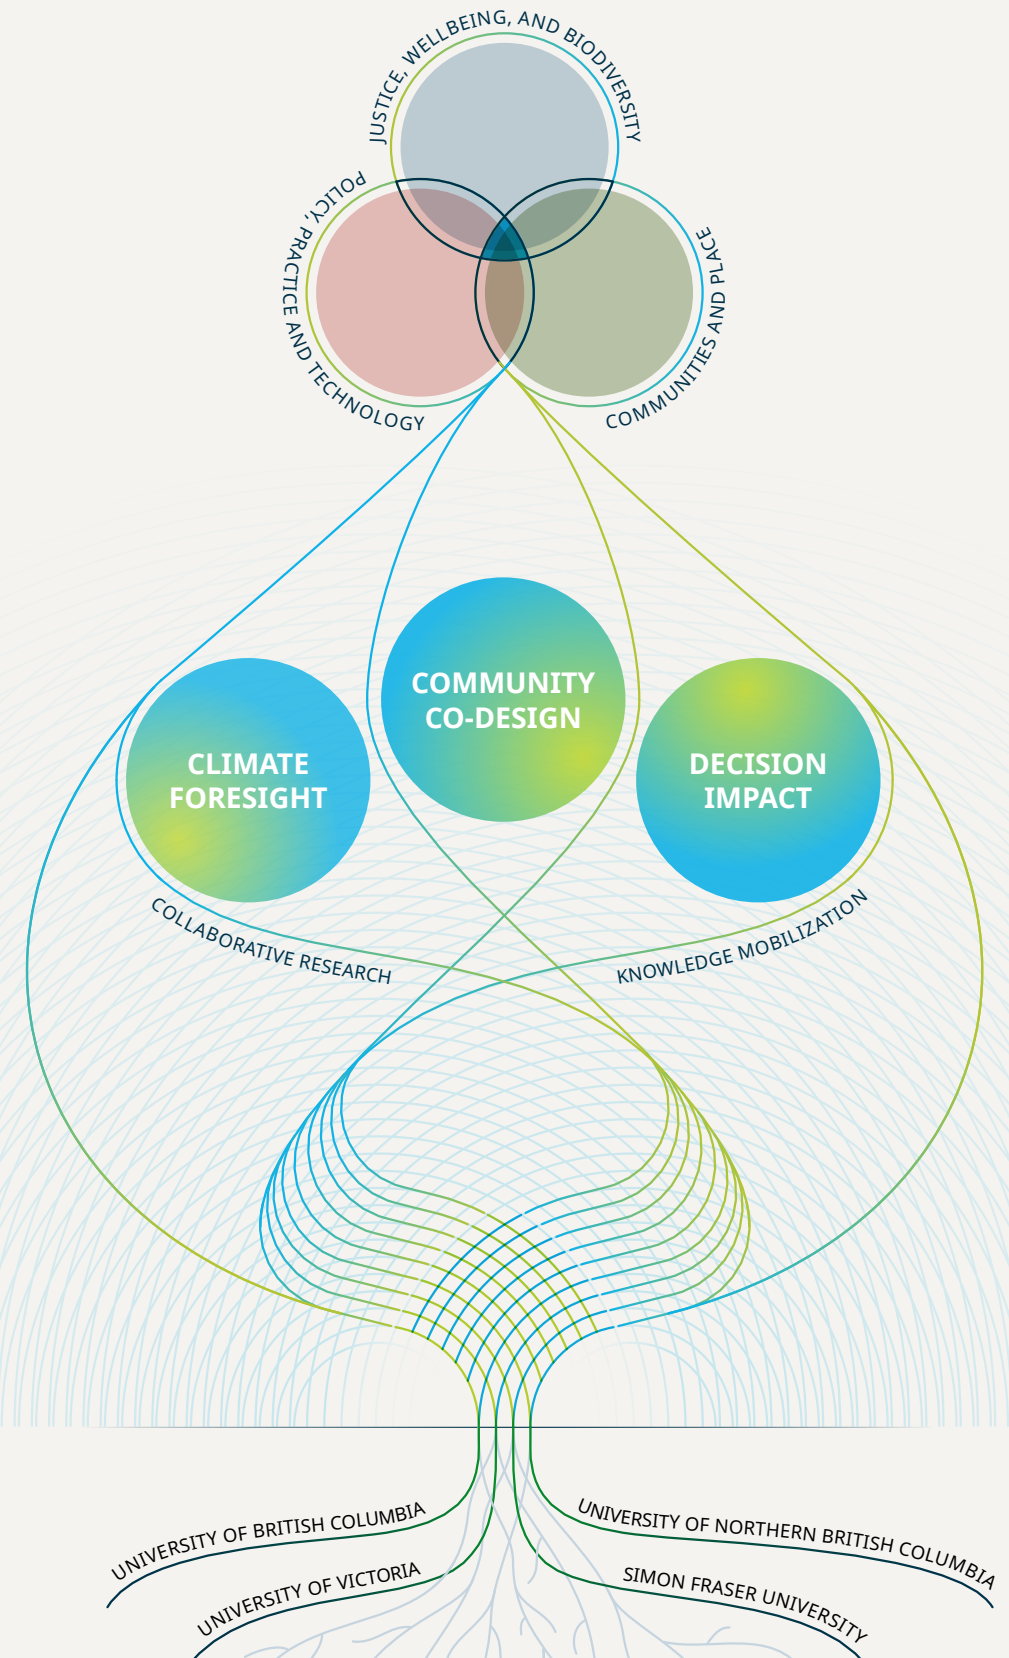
JUSTICE, WELLBEING, AND BIODIVERSITY

POLICY, PRACTICE AND TECHNOLOGY

COMMUNITIES AND PLACE

COMMUNITY CO-DESIGN

CLIMATE FORESIGHT

DECISION IMPACT

COLLABORATIVE RESEARCH

KNOWLEDGE MOBILIZATION

UNIVERSITY OF BRITISH COLUMBIA

UNIVERSITY OF VICTORIA

UNIVERSITY OF NORTHERN BRITISH COLUMBIA

SIMON FRASER UNIVERSITY